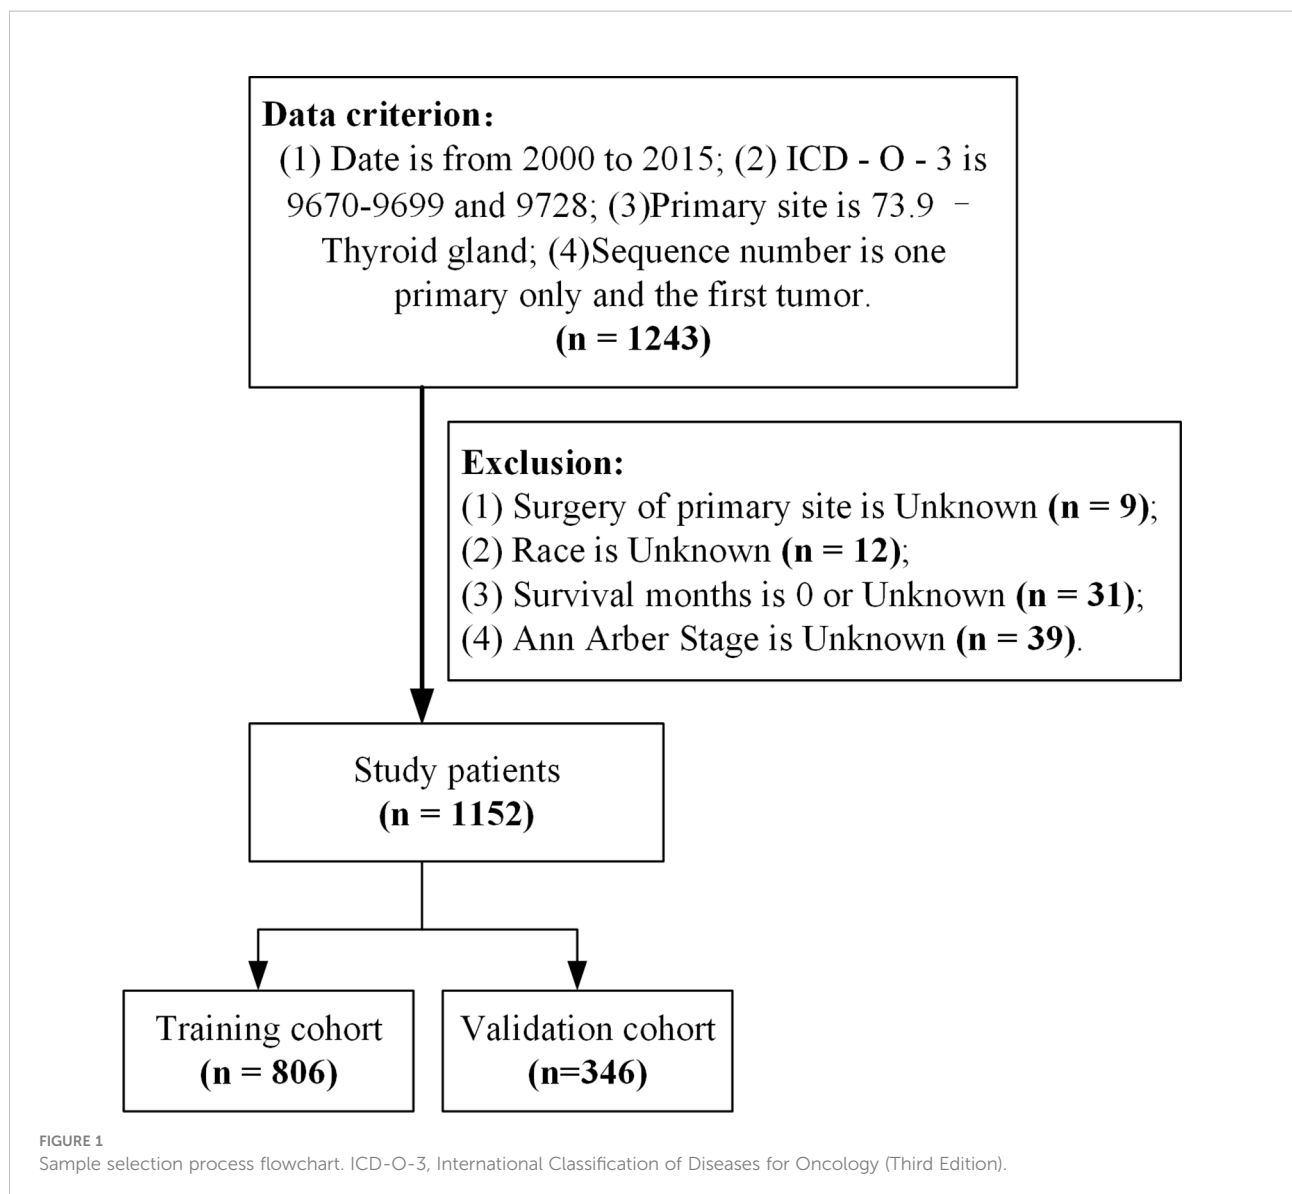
Data criterion:
(1) Date is from 2000 to 2015; (2) ICD - O - 3 is 9670-9699 and 9728; (3)Primary site is 73.9 – Thyroid gland; (4)Sequence number is one primary only and the first tumor.
(n = 1243)

Exclusion:
(1) Surgery of primary site is Unknown (n = 9);
(2) Race is Unknown (n = 12);
(3) Survival months is 0 or Unknown (n = 31);
(4) Ann Arber Stage is Unknown (n = 39).

Study patients
(n = 1152)

Training cohort
(n = 806)

Validation cohort
(n=346)

FIGURE 1
Sample selection process flowchart. ICD-O-3, International Classification of Diseases for Oncology (Third Edition).